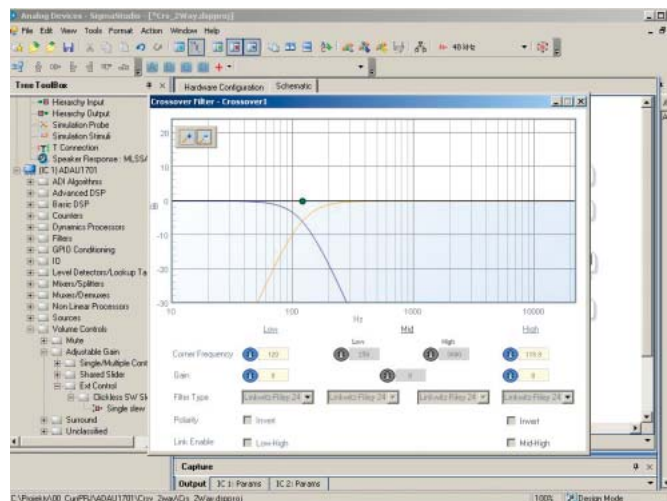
Analog Devices - SigmaStudio - [*Cro_2Way.dspproj]

File Edit View Tools Format Action Window Help

48 kHz

Tree ToolBox

Hardware Configuration Schematic

Hierarchy Input
Hierarchy Output
Simulation Probe
Simulation Stimuli
T Connection
Speaker Response : MLSS/
IC 1 ADAU1701
ADI Algorithms
Advanced DSP
Basic DSP
Counters
Dynamics Processors
Filters
GPIO Conditioning
IO
Level Detectors/Lookup Ta
Mixers/Splitters
Muxes/Demuxes
Non Linear Processors
Sources
Volume Controls
Mute
Adjustable Gain
Single/Multiple Cont
Shared Slider
Ext Control
Clickless SW Sl
Single slew
Surround
Unclassified

Crossover Filter - Crossover1

20
10
dB 0
-10
-20
-30
10 100 1000 10000
Hz

Low Mid High

Low High

Corner Frequency 120 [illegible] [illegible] 1119

Gain 0 0 0

Filter Type Linkwitz-Riley 24 Linkwitz-Riley 24 Linkwitz-Riley 24 Linkwitz-Riley 24

Polarity Invert Invert

Link Enable Low-High Mid-High

Capture

Output IC 1: Params IC 2: Params

C:\Projekt\A00_Cur\PB\ADAU1701\Cro_2way\Cro_2Way.dspproj

100% Design Mode